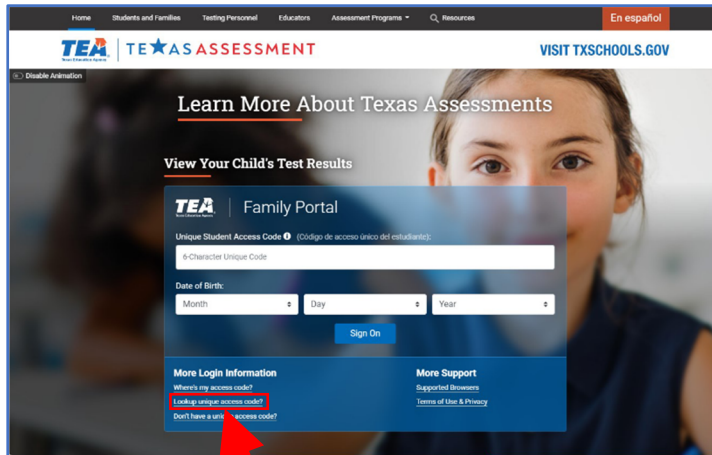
Home Students and Families Testing Personnel Educators Assessment Programs Resources En español

TEA Texas Education Agency | TEXAS ASSESSMENT VISIT TXSCHOOLS.GOV

Disable Animation

Learn More About Texas Assessments

View Your Child's Test Results

TEA Texas Education Agency | Family Portal

Unique Student Access Code (Código de acceso único del estudiante):

6-Character Unique Code

Date of Birth:

Month Day Year

Sign On

More Login Information
Where's my access code?
Lookup unique access code?
Don't have a uni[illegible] access code?

More Support
Supported Browsers
Terms of Use & Privacy